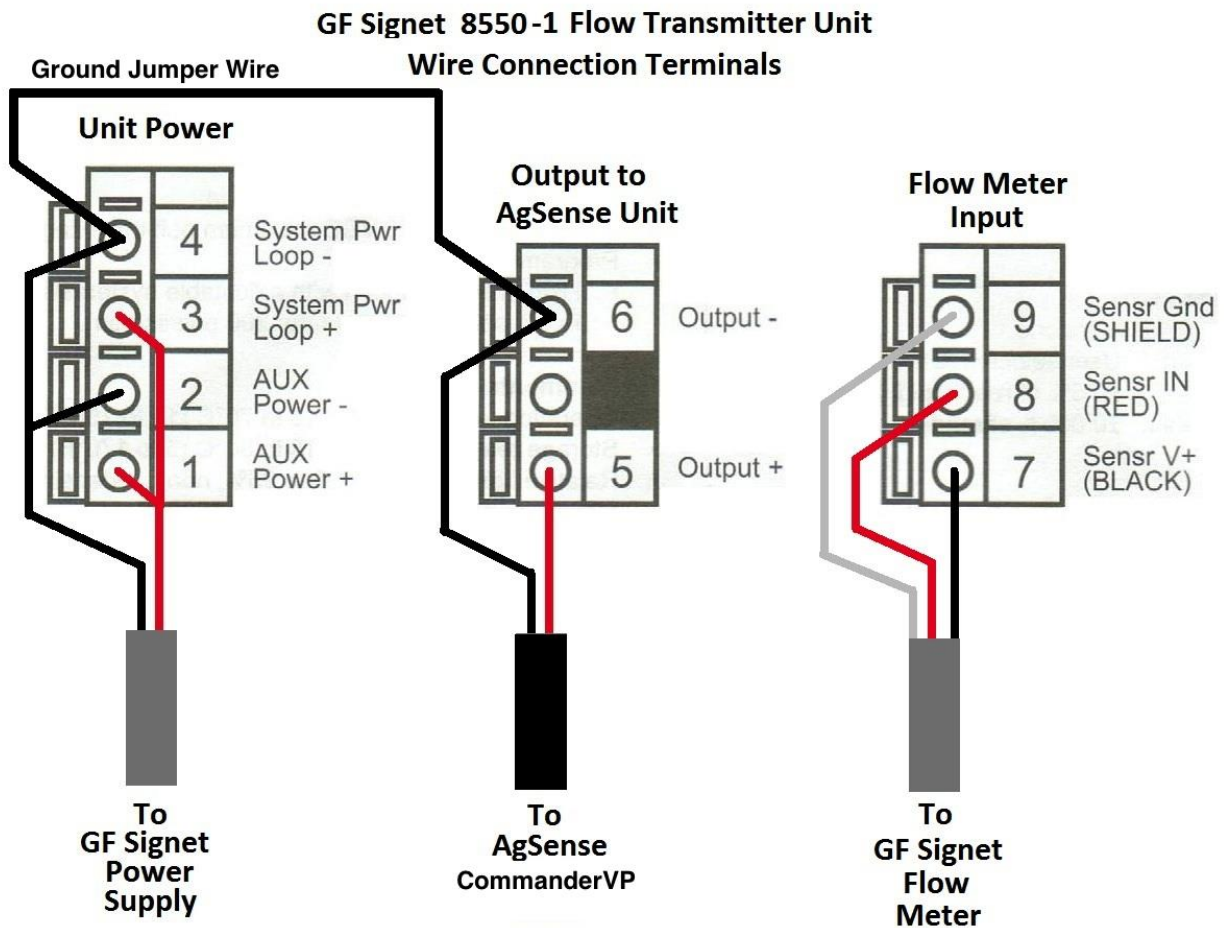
GF Signet 8550-1 Flow Transmitter Unit
Wire Connection Terminals

Ground Jumper Wire

Unit Power

4 System Pwr Loop -
3 System Pwr Loop +
2 AUX Power -
1 AUX Power +

Output to AgSense Unit

6 Output -
5 Output +

Flow Meter Input

9 Sensr Gnd (SHIELD)
8 Sensr IN (RED)
7 Sensr V+ (BLACK)

To GF Signet Power Supply

To AgSense CommanderVP

To GF Signet Flow Meter